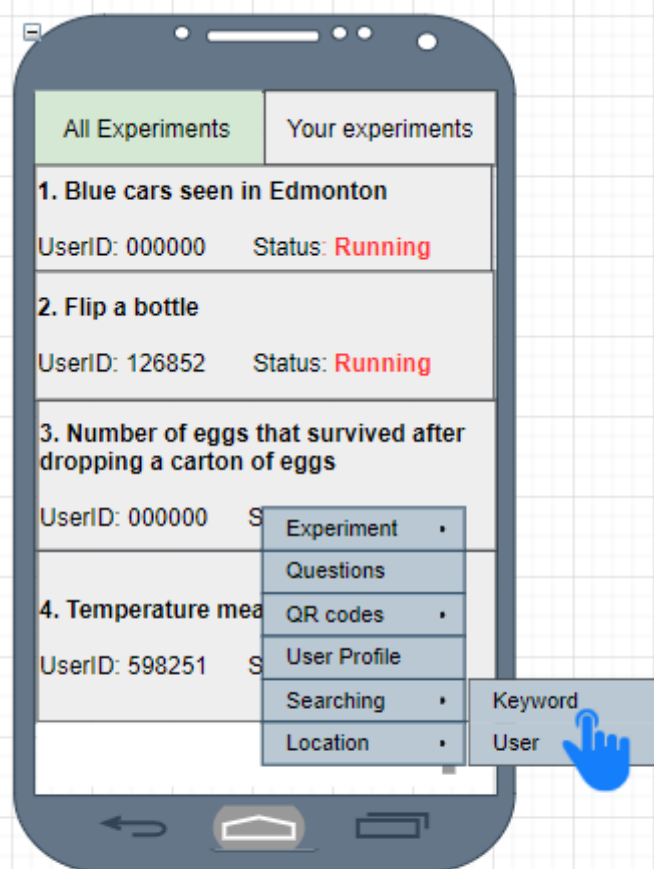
All Experiments

Your experiments

1. Blue cars seen in Edmonton

UserID: 000000 Status: Running

2. Flip a bottle

UserID: 126852 Status: Running

3. Number of eggs that survived after dropping a carton of eggs

UserID: 000000 S

4. Temperature mea

UserID: 598251 S

Experiment •

Questions

QR codes •

User Profile

Searching •

Location •

Keyword

User